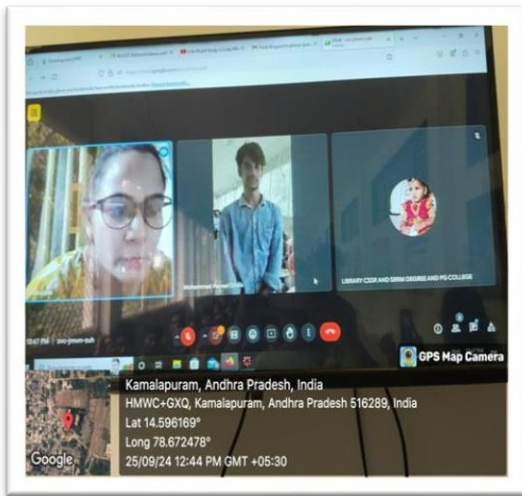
LIBRARY CSSR AND SRRM DEGREE AND PG COLLEGE

12:47 PM | zxc-jmwm-sah

GPS Map Camera

Kamalapuram, Andhra Pradesh, India
HMWC+GXQ, Kamalapuram, Andhra Pradesh 516289, India
Lat 14.596169°
Long 78.672478°
25/09/24 12:44 PM GMT +05:30

Google